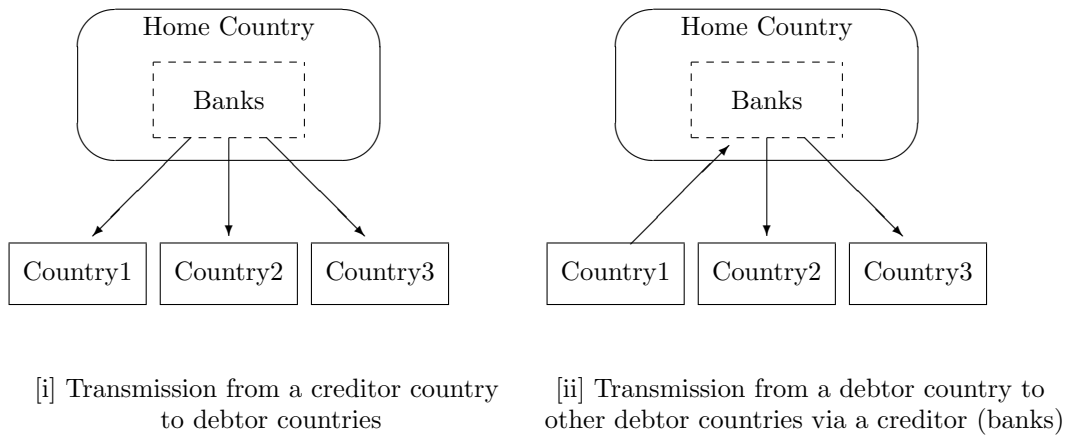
Home Country

Banks

Country1

Country2

Country3

[i] Transmission from a creditor country to debtor countries

Home Country

Banks

Country1

Country2

Country3

[ii] Transmission from a debtor country to other debtor countries via a creditor (banks)